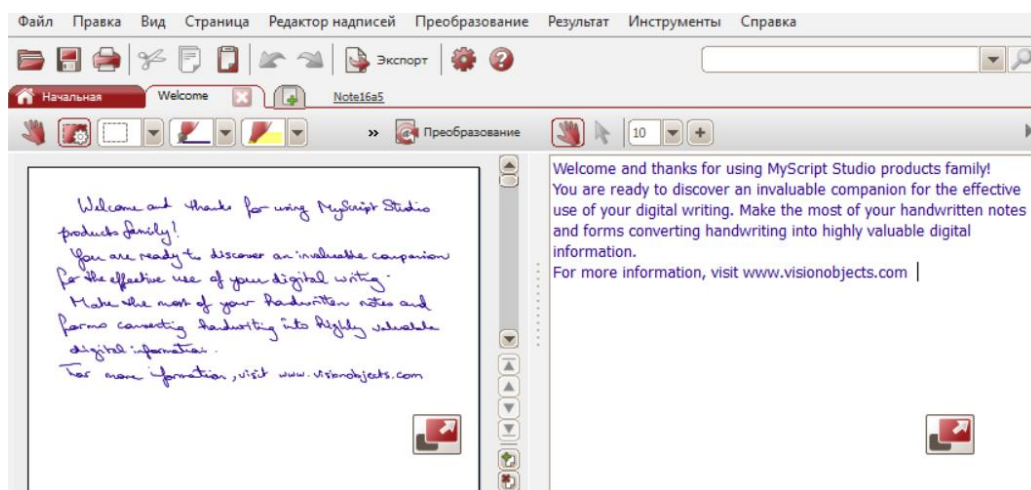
Файл Правка Вид Страница Редактор надписей Преобразование Результат Инструменты Справка

Экспорт

Начальная Welcome Note16a5

Преобразование

10

Welcome and thanks for using MyScript Studio products family!
You are ready to discover an invaluable companion for the effective use of your digital writing.
Make the most of your handwritten notes and forms converting handwriting into highly valuable digital information.
For more information, visit www.visionobjects.com

Welcome and thanks for using MyScript Studio products family!
You are ready to discover an invaluable companion for the effective use of your digital writing. Make the most of your handwritten notes and forms converting handwriting into highly valuable digital information.
For more information, visit www.visionobjects.com